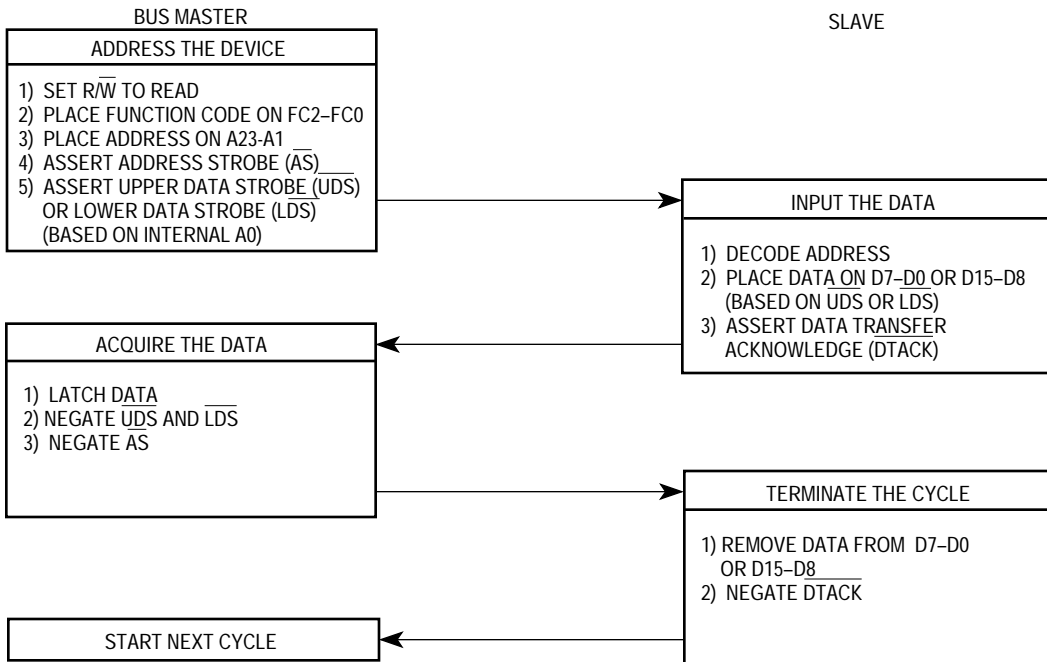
BUS MASTER

SLAVE

ADDRESS THE DEVICE

1) SET R/$\overline{W}$ TO READ
2) PLACE FUNCTION CODE ON FC2–FC0
3) PLACE ADDRESS ON A23-A1
4) ASSERT ADDRESS STROBE ($\overline{AS}$)
5) ASSERT UPPER DATA STROBE ($\overline{UDS}$) OR LOWER DATA STROBE ($\overline{LDS}$) (BASED ON INTERNAL A0)

INPUT THE DATA

1) DECODE ADDRESS
2) PLACE DATA ON D7–D0 OR D15–D8 (BASED ON $\overline{UDS}$ OR $\overline{LDS}$)
3) ASSERT DATA TRANSFER ACKNOWLEDGE ($\overline{DTACK}$)

ACQUIRE THE DATA

1) LATCH DATA
2) NEGATE $\overline{UDS}$ AND $\overline{LDS}$
3) NEGATE $\overline{AS}$

TERMINATE THE CYCLE

1) REMOVE DATA FROM D7–D0 OR D15–D8
2) NEGATE $\overline{DTACK}$

START NEXT CYCLE